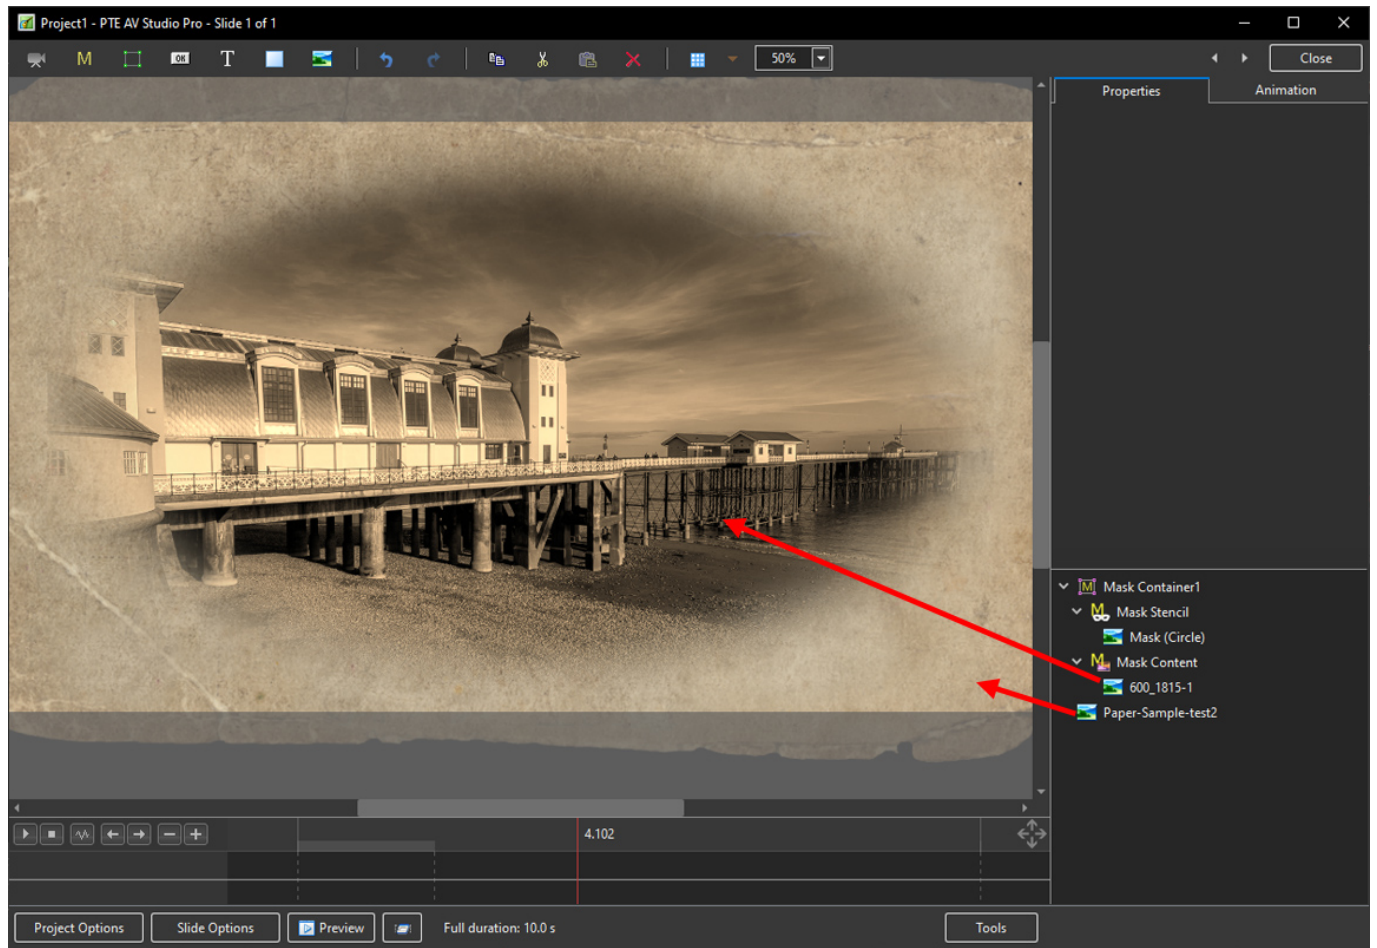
Project1 - PTE AV Studio Pro - Slide 1 of 1

M T 50% Close

Properties Animation

Mask Container1
Mask Stencil
Mask (Circle)
Mask Content
600_1815-1
Paper-Sample-test2

4.102

Project Options Slide Options Preview Full duration: 10.0 s Tools